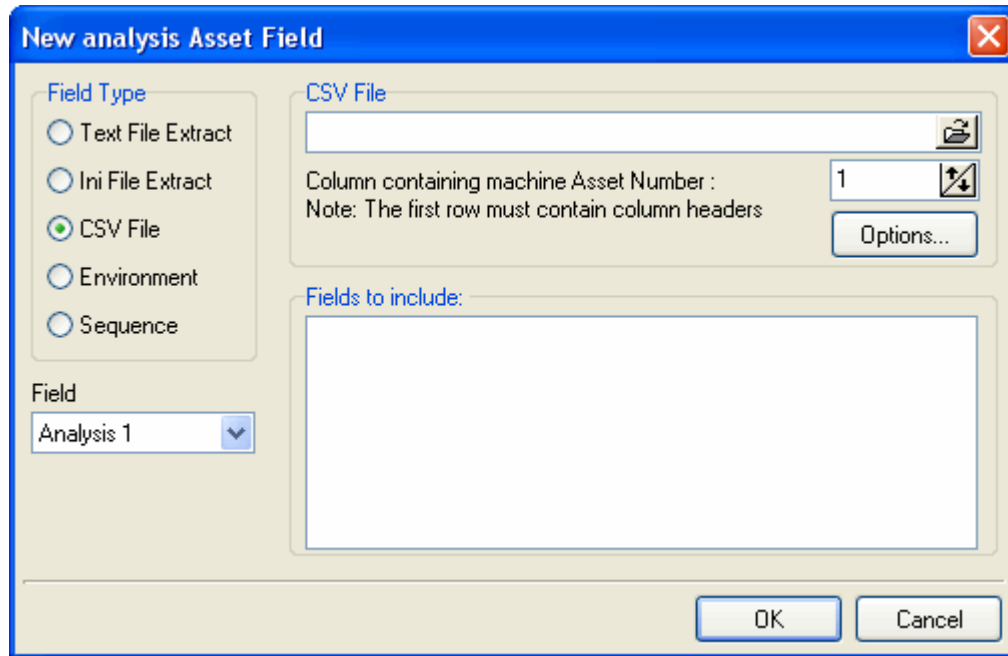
New analysis Asset Field

Field Type
Text File Extract
Ini File Extract
CSV File
Environment
Sequence

Field
Analysis 1

CSV File

Column containing machine Asset Number :
Note: The first row must contain column headers

1

Options...

Fields to include:

OK
Cancel